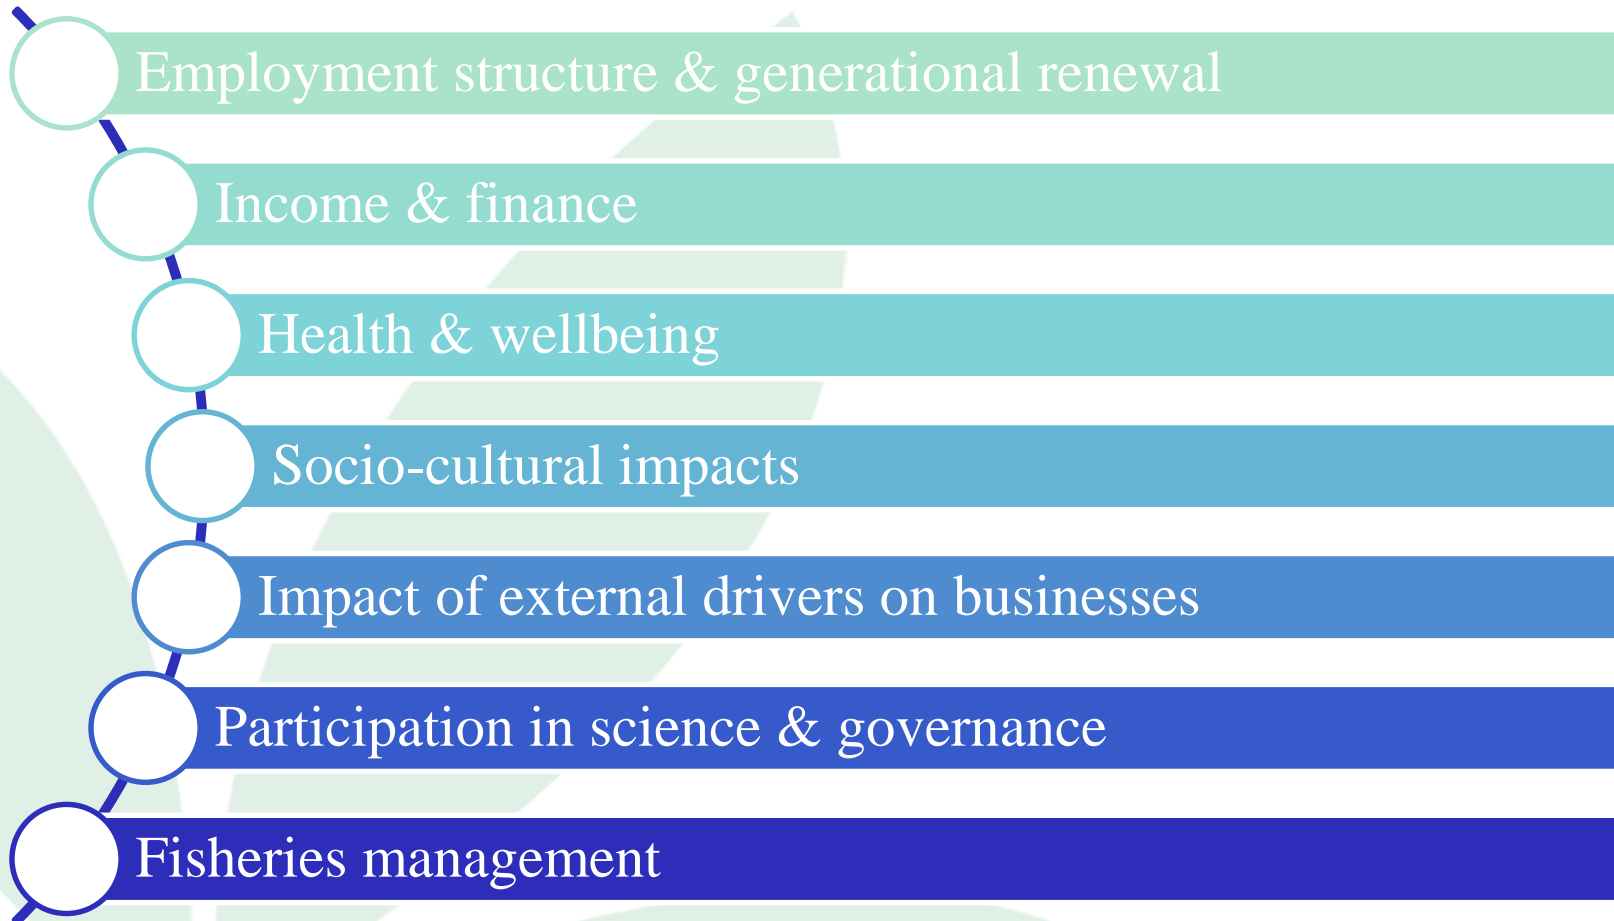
Employment structure & generational renewal

Income & finance

Health & wellbeing

Socio-cultural impacts

Impact of external drivers on businesses

Participation in science & governance

Fisheries management